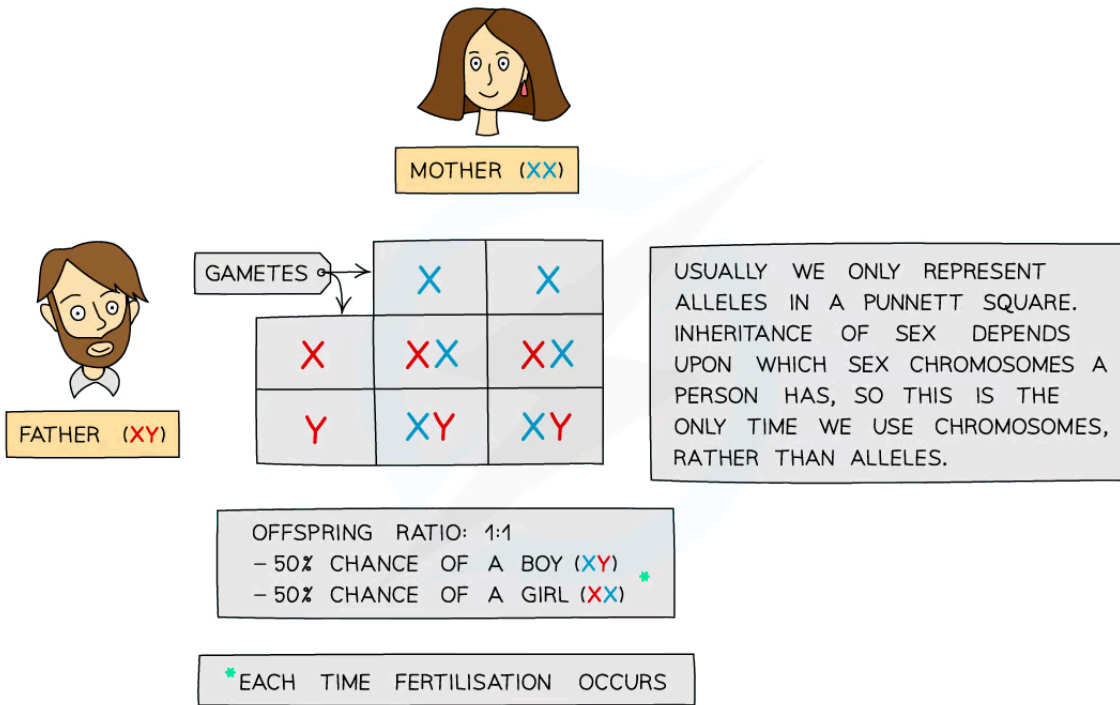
MOTHER (XX)

GAMETES

| | X | X |
|---|---|---|
| X | XX | XX |
| Y | XY | XY |

FATHER (XY)

USUALLY WE ONLY REPRESENT ALLELES IN A PUNNETT SQUARE. INHERITANCE OF SEX DEPENDS UPON WHICH SEX CHROMOSOMES A PERSON HAS, SO THIS IS THE ONLY TIME WE USE CHROMOSOMES, RATHER THAN ALLELES.

OFFSPRING RATIO: 1:1
– 50% CHANCE OF A BOY (XY)
– 50% CHANCE OF A GIRL (XX) *

*EACH TIME FERTILISATION OCCURS